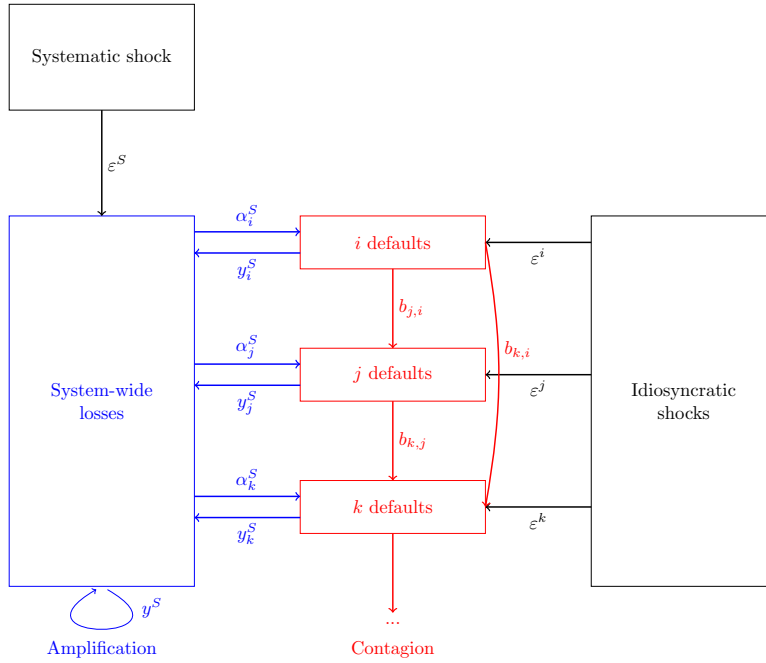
Systematic shock

$\varepsilon^S$

System-wide losses

$\alpha_i^S$

$y_i^S$

$i$ defaults

$\varepsilon^i$

$b_{j,i}$

$b_{k,i}$

$\alpha_j^S$

$y_j^S$

$j$ defaults

$\varepsilon^j$

Idiosyncratic shocks

$b_{k,j}$

$\alpha_k^S$

$y_k^S$

$k$ defaults

$\varepsilon^k$

$y^S$

...

Amplification

Contagion